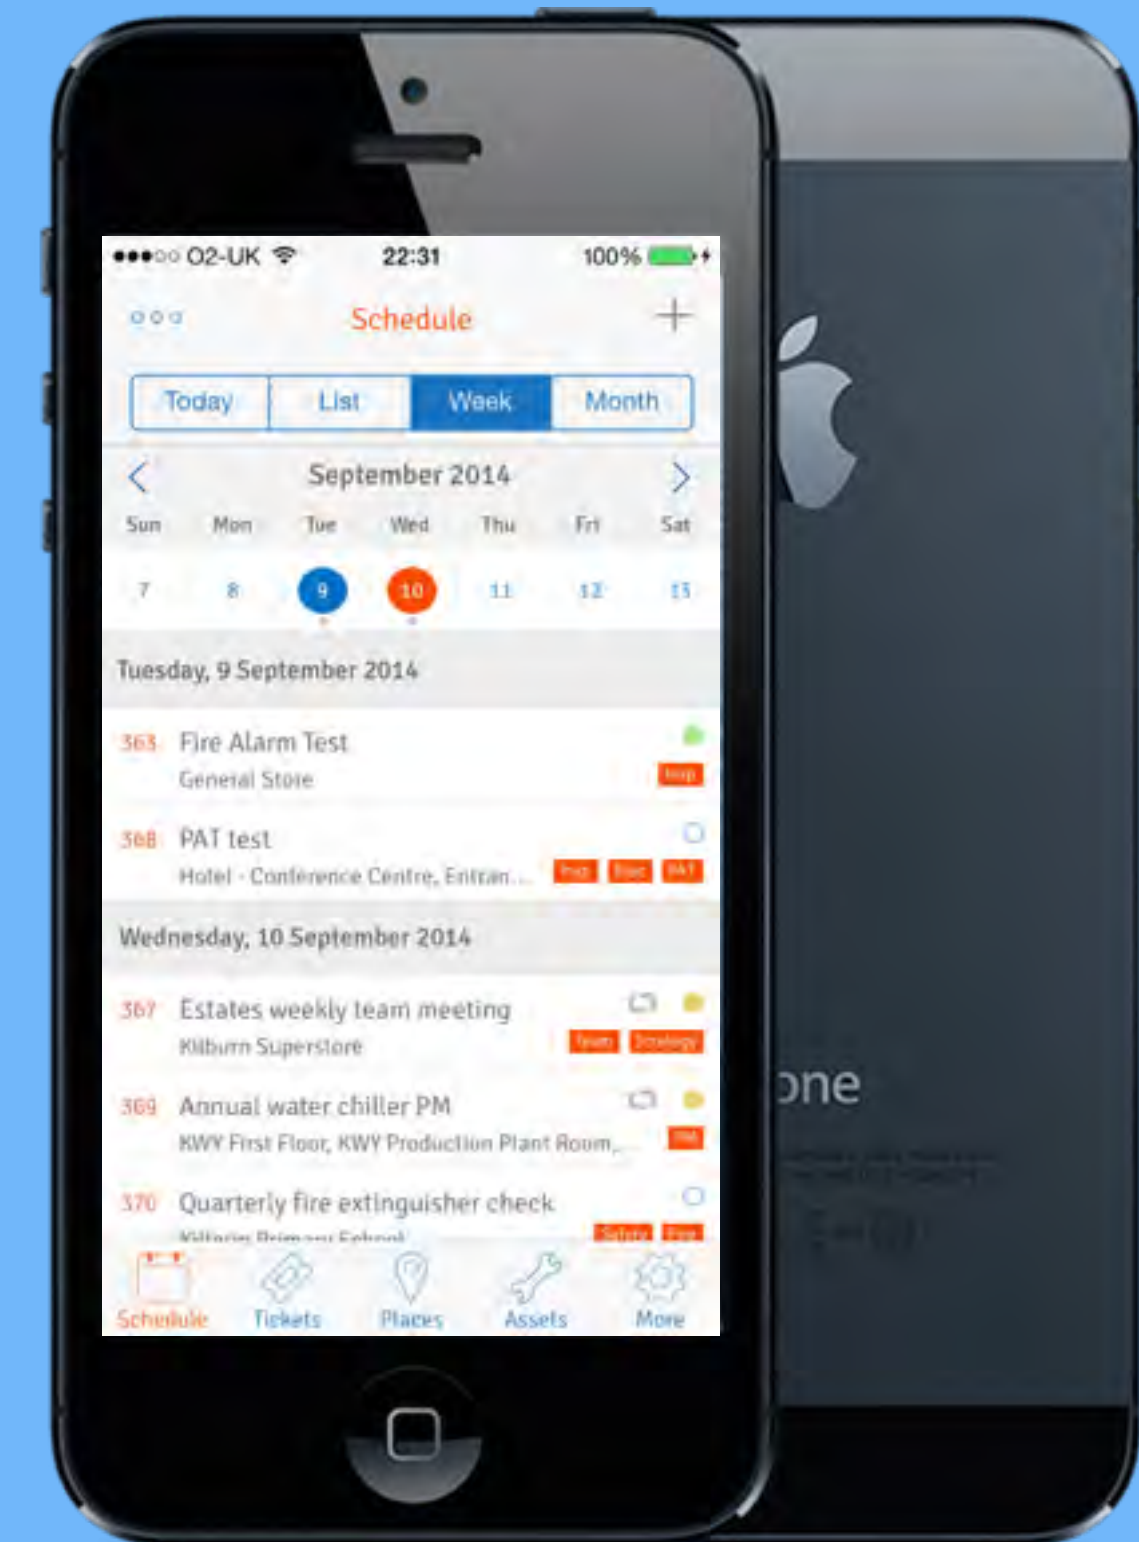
●●●○○ O2-UK 22:31 100%

Schedule

+

Today List Week Month

September 2014

Sun Mon Tue Wed Thu Fri Sat

7 8 9 10 11 12 13

Tuesday, 9 September 2014

363 Fire Alarm Test
General Store
Insp

368 PAT test
Hotel - Conference Centre, Entran...
Insp Elec PAT

Wednesday, 10 September 2014

367 Estates weekly team meeting
Kilburn Superstore
Team Strategy

369 Annual water chiller PM
KWY First Floor, KWY Production Plant Room,...
PM

370 Quarterly fire extinguisher check
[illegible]
Safety Fire

Schedule Tickets Places Assets More

one